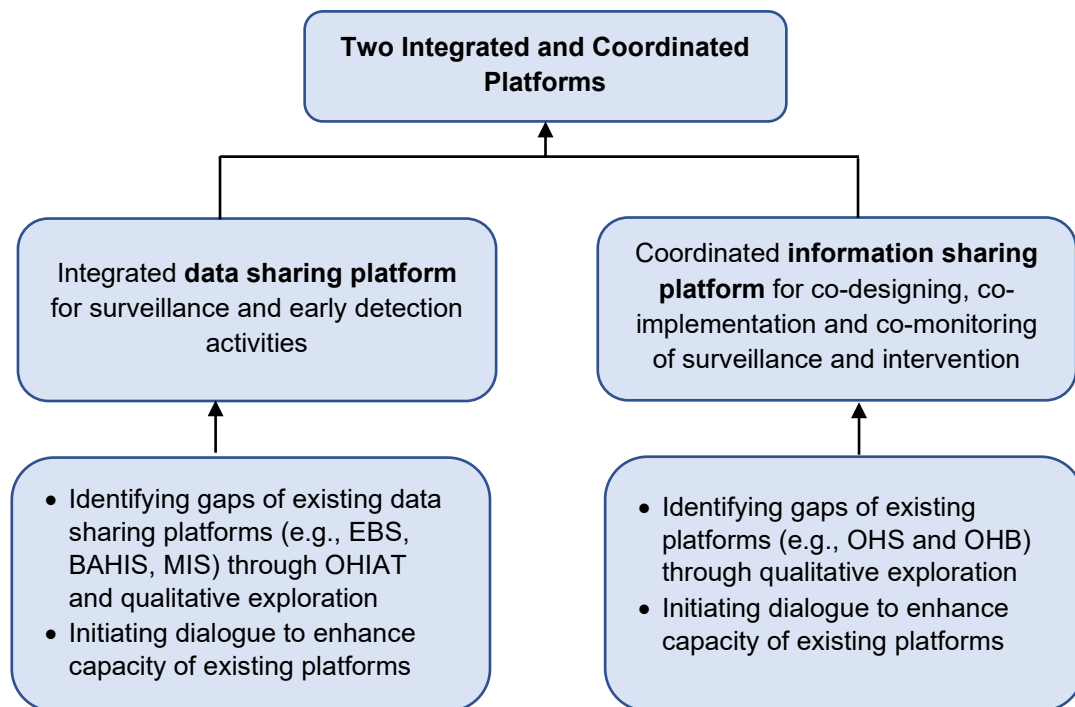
Two Integrated and Coordinated Platforms

Integrated **data sharing platform** for surveillance and early detection activities

Coordinated **information sharing platform** for co-designing, co-implementation and co-monitoring of surveillance and intervention

- Identifying gaps of existing data sharing platforms (e.g., EBS, BAHIS, MIS) through OHIAT and qualitative exploration
- Initiating dialogue to enhance capacity of existing platforms

- Identifying gaps of existing platforms (e.g., OHS and OHB) through qualitative exploration
- Initiating dialogue to enhance capacity of existing platforms